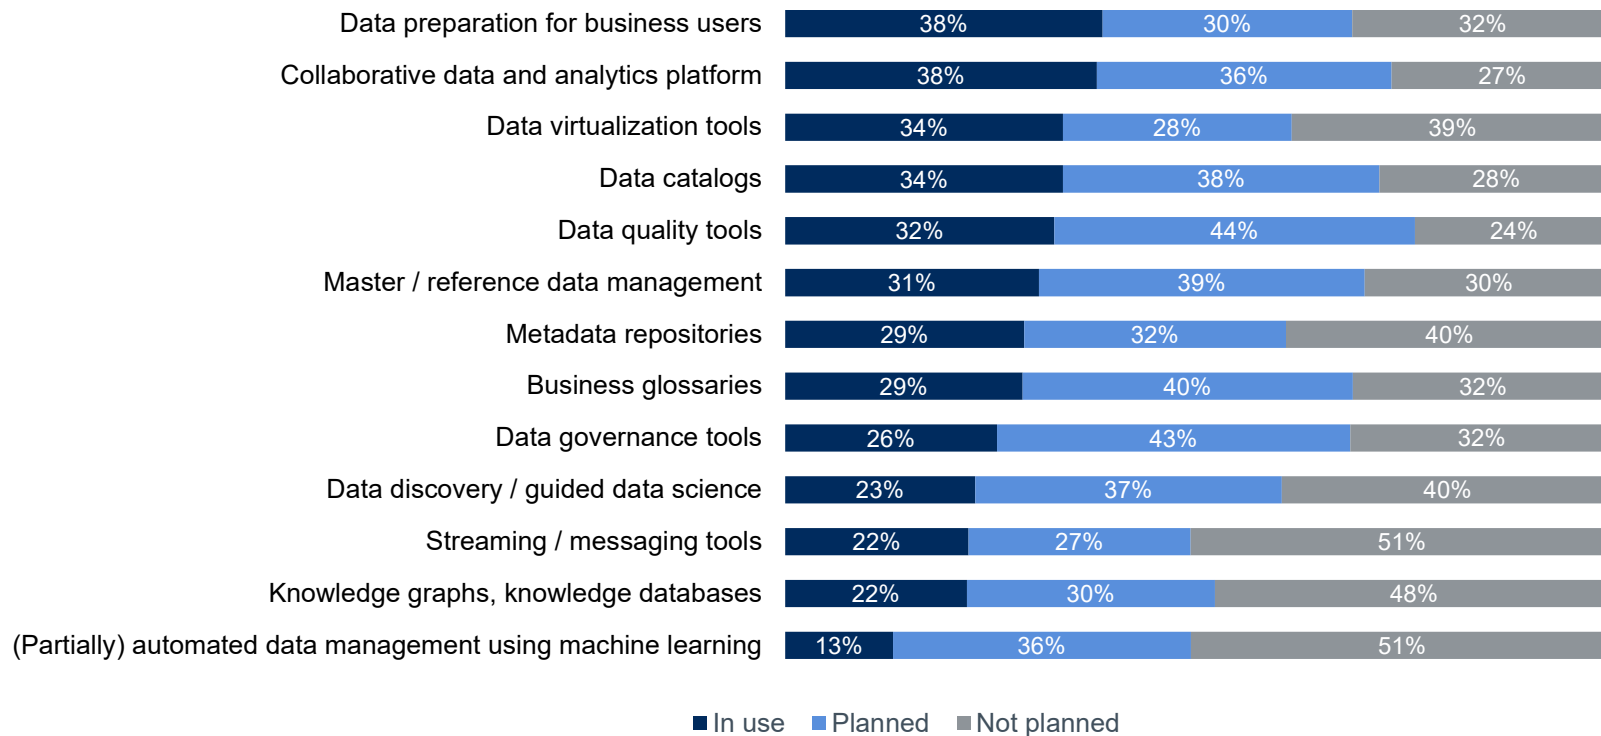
| | In use | Planned | Not planned |
|---|---|---|---|
| Data preparation for business users | 38% | 30% | 32% |
| Collaborative data and analytics platform | 38% | 36% | 27% |
| Data virtualization tools | 34% | 28% | 39% |
| Data catalogs | 34% | 38% | 28% |
| Data quality tools | 32% | 44% | 24% |
| Master / reference data management | 31% | 39% | 30% |
| Metadata repositories | 29% | 32% | 40% |
| Business glossaries | 29% | 40% | 32% |
| Data governance tools | 26% | 43% | 32% |
| Data discovery / guided data science | 23% | 37% | 40% |
| Streaming / messaging tools | 22% | 27% | 51% |
| Knowledge graphs, knowledge databases | 22% | 30% | 48% |
| (Partially) automated data management using machine learning | 13% | 36% | 51% |

In use Planned Not planned